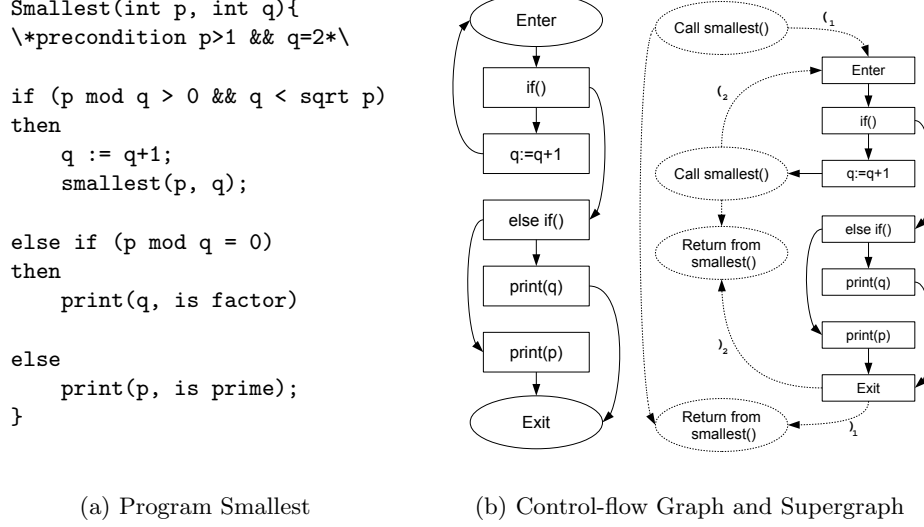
Smallest(int p, int q){
\*precondition p>1 && q=2*\

if (p mod q > 0 && q < sqrt p)
then
    q := q+1;
    smallest(p, q);

else if (p mod q = 0)
then
    print(q, is factor)

else
    print(p, is prime);
}

Enter

if()

q:=q+1

else if()

print(q)

print(p)

Exit

Call smallest()

$(_1$

Enter

$(_2$

if()

Call smallest()

q:=q+1

Return from smallest()

else if()

print(q)

print(p)

$)_2$

Exit

Return from smallest()

$)_1$

(a) Program Smallest

(b) Control-flow Graph and Supergraph